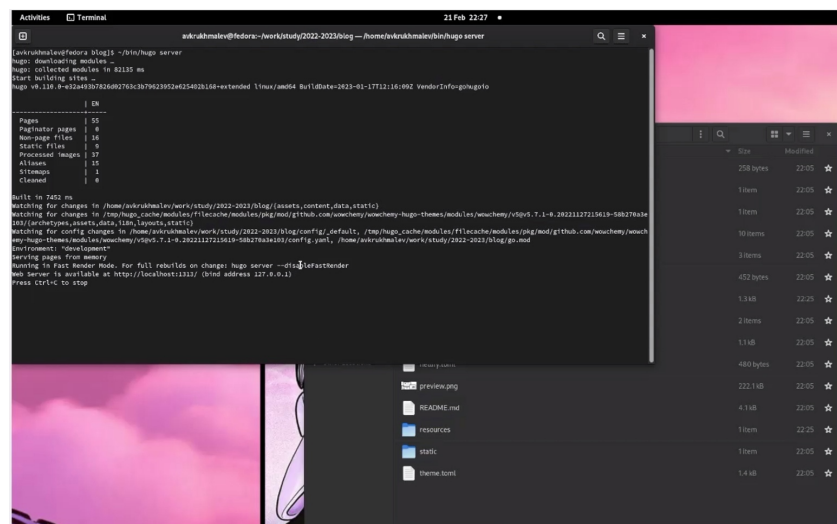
Activities Terminal 21 Feb 22:27

avkrukhmalev@fedora:~/work/study/2022-2023/blog — /home/avkrukhmalev/bin/hugo server

[avkrukhmalev@fedora blog]$ ~/bin/hugo server
hugo: downloading modules …
hugo: collected modules in 82135 ms
Start building sites …
hugo v0.110.0-e32a493b7826d02763c3b79623952e625402b168+extended linux/amd64 BuildDate=2023-01-17T12:16:09Z VendorInfo=gohugoio

| EN

| Pages | 55 |
|---|---|
| Paginator pages | 0 |
| Non-page files | 16 |
| Static files | 9 |
| Processed images | 37 |
| Aliases | 15 |
| Sitemaps | 1 |
| Cleaned | 0 |

Built in 7452 ms
Watching for changes in /home/avkrukhmalev/work/study/2022-2023/blog/{assets,content,data,static}
Watching for changes in /tmp/hugo_cache/modules/filecache/modules/pkg/mod/github.com/wowchemy/wowchemy-hugo-themes/modules/wowchemy/v5@v5.7.1-0.20221127215619-58b270a3e103/{archetypes,assets,data,i18n,layouts,static}
Watching for config changes in /home/avkrukhmalev/work/study/2022-2023/blog/config/_default, /tmp/hugo_cache/modules/filecache/modules/pkg/mod/github.com/wowchemy/wowchemy-hugo-themes/modules/wowchemy/v5@v5.7.1-0.20221127215619-58b270a3e103/config.yaml, /home/avkrukhmalev/work/study/2022-2023/blog/go.mod
Environment: "development"
Serving pages from memory
Running in Fast Render Mode. For full rebuilds on change: hugo server --disableFastRender
Web Server is available at http://localhost:1313/ (bind address 127.0.0.1)
Press Ctrl+C to stop

Size Modified
258 bytes 22:05
1 item 22:05
1 item 22:05
10 items 22:05
3 items 22:05
452 bytes 22:05
1.3 kB 22:25
2 items 22:05
1.1 kB 22:05
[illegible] 480 bytes 22:05
preview.png 222.1 kB 22:05
README.md 4.1 kB 22:05
resources 1 item 22:25
static 1 item 22:05
theme.toml 1.4 kB 22:05